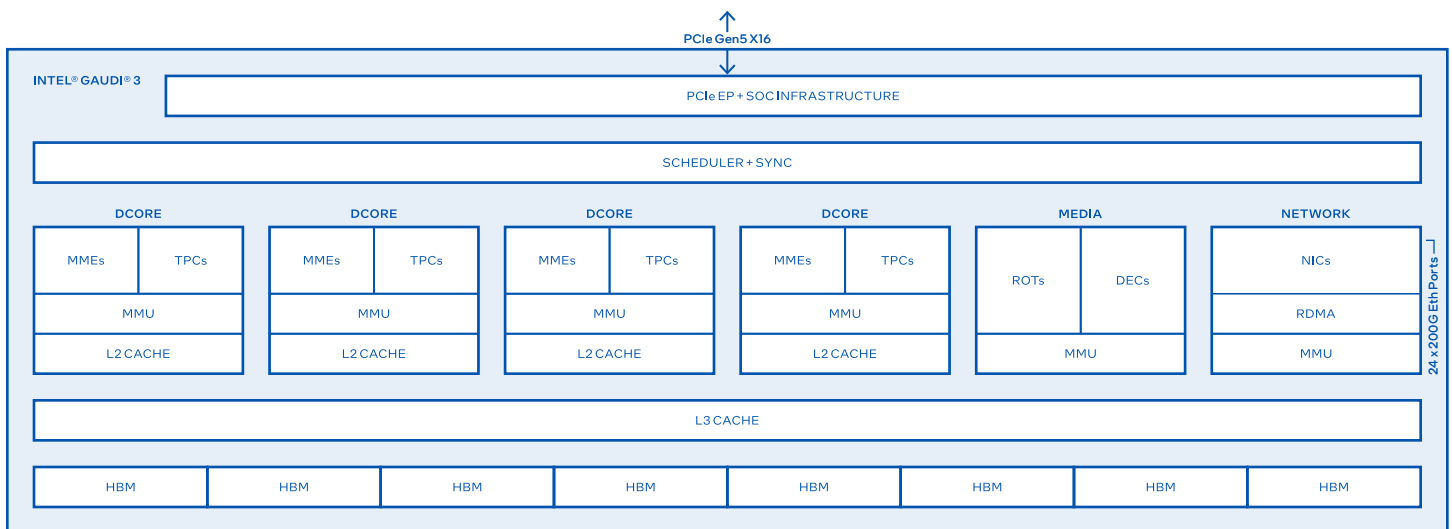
PCIe Gen5 X16

INTEL® GAUDI® 3

PCIe EP + SOC INFRASTRUCTURE

SCHEDULER + SYNC

DCORE
MMEs
TPCs
MMU
L2 CACHE

DCORE
MMEs
TPCs
MMU
L2 CACHE

DCORE
MMEs
TPCs
MMU
L2 CACHE

DCORE
MMEs
TPCs
MMU
L2 CACHE

MEDIA
ROTs
DECs
MMU

NETWORK
NICs
RDMA
MMU

24 x 200G Eth Ports

L3 CACHE

| HBM | HBM | HBM | HBM | HBM | HBM | HBM | HBM |